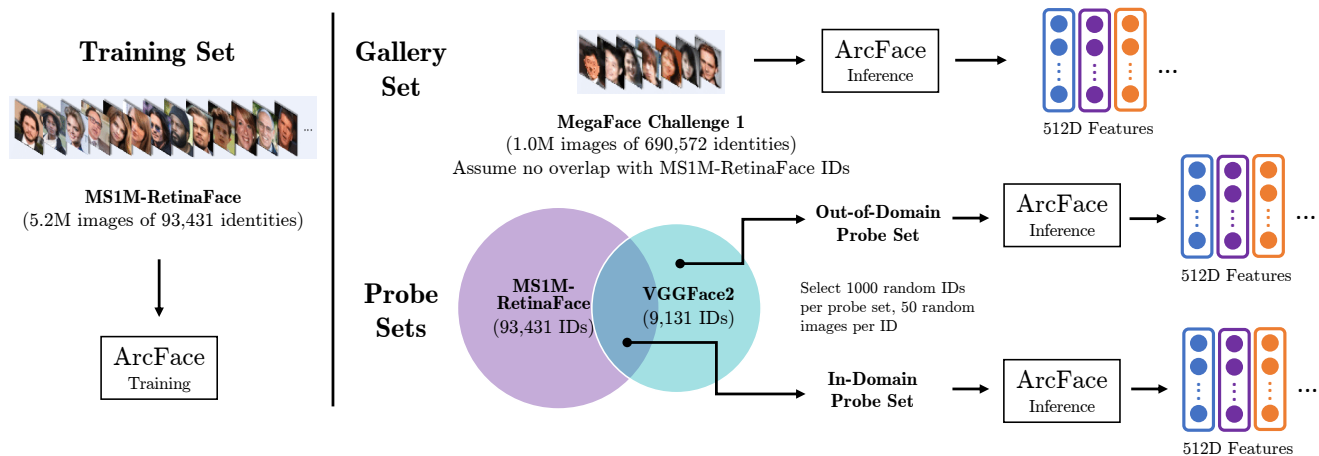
Training Set

...

MS1M-RetinaFace
(5.2M images of 93,431 identities)

ArcFace
Training

Gallery Set

MegaFace Challenge 1
(1.0M images of 690,572 identities)
Assume no overlap with MS1M-RetinaFace IDs

ArcFace
Inference

...

512D Features

Probe Sets

MS1M-RetinaFace
(93,431 IDs)

VGGFace2
(9,131 IDs)

Out-of-Domain Probe Set

ArcFace
Inference

...

512D Features

Select 1000 random IDs per probe set, 50 random images per ID

In-Domain Probe Set

ArcFace
Inference

...

512D Features